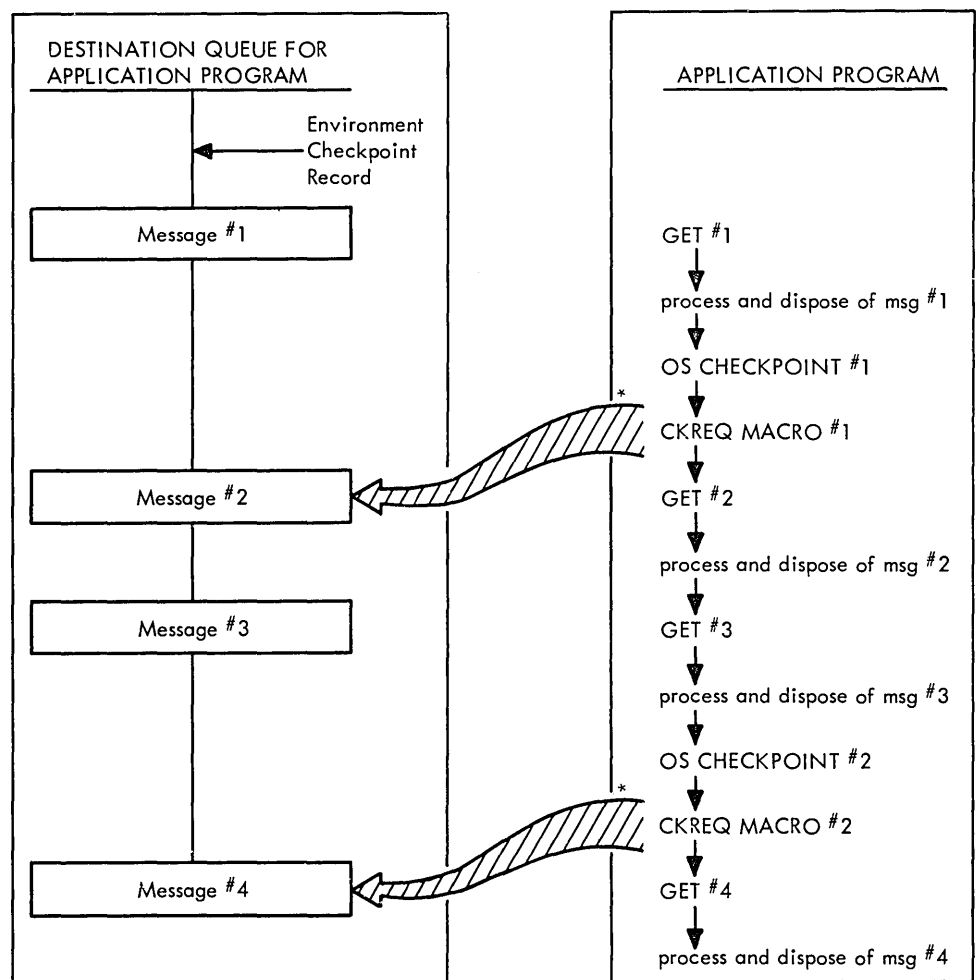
DESTINATION QUEUE FOR APPLICATION PROGRAM

Environment Checkpoint Record

Message #1

Message #2

Message #3

Message #4

APPLICATION PROGRAM

GET #1

process and dispose of msg #1

OS CHECKPOINT #1

*

CKREQ MACRO #1

GET #2

process and dispose of msg #2

GET #3

process and dispose of msg #3

OS CHECKPOINT #2

*

CKREQ MACRO #2

GET #4

process and dispose of msg #4